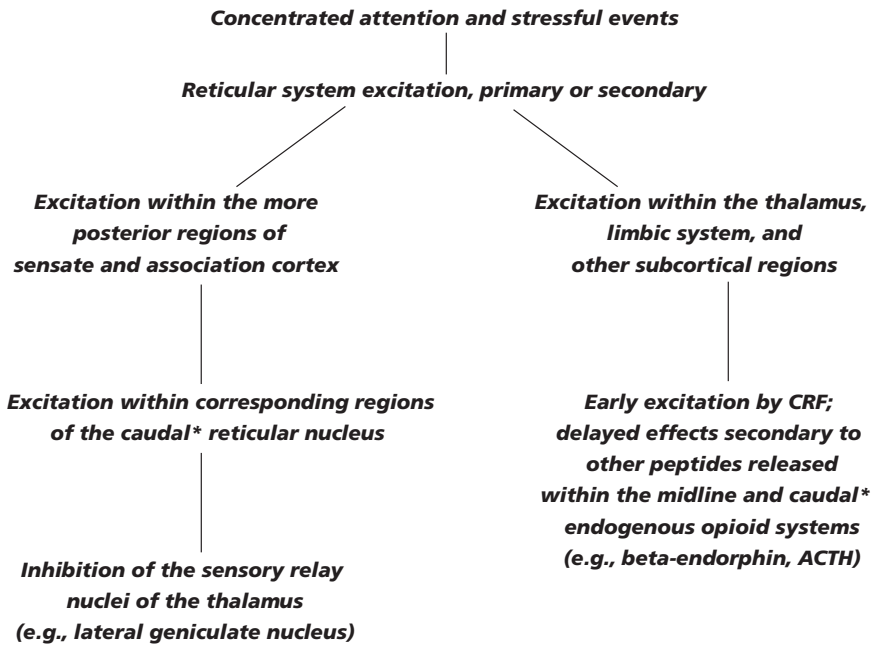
Concentrated attention and stressful events

Reticular system excitation, primary or secondary

Excitation within the more posterior regions of sensate and association cortex

Excitation within corresponding regions of the caudal* reticular nucleus

Inhibition of the sensory relay nuclei of the thalamus (e.g., lateral geniculate nucleus)

Excitation within the thalamus, limbic system, and other subcortical regions

Early excitation by CRF; delayed effects secondary to other peptides released within the midline and caudal* endogenous opioid systems (e.g., beta-endorphin, ACTH)